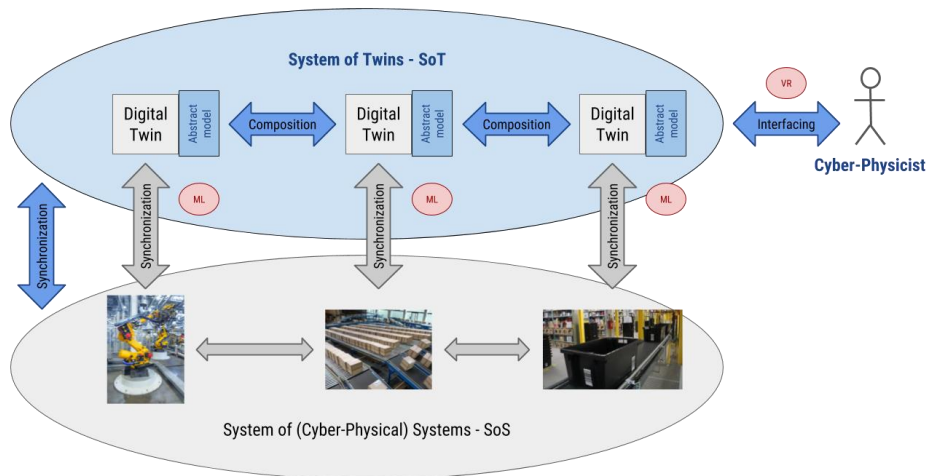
System of Twins - SoT

VR

Digital Twin

Abstract model

Composition

Digital Twin

Abstract model

Composition

Digital Twin

Abstract model

Interfacing

Cyber-Physicist

Synchronization

ML

Synchronization

ML

Synchronization

ML

Synchronization

System of (Cyber-Physical) Systems - SoS